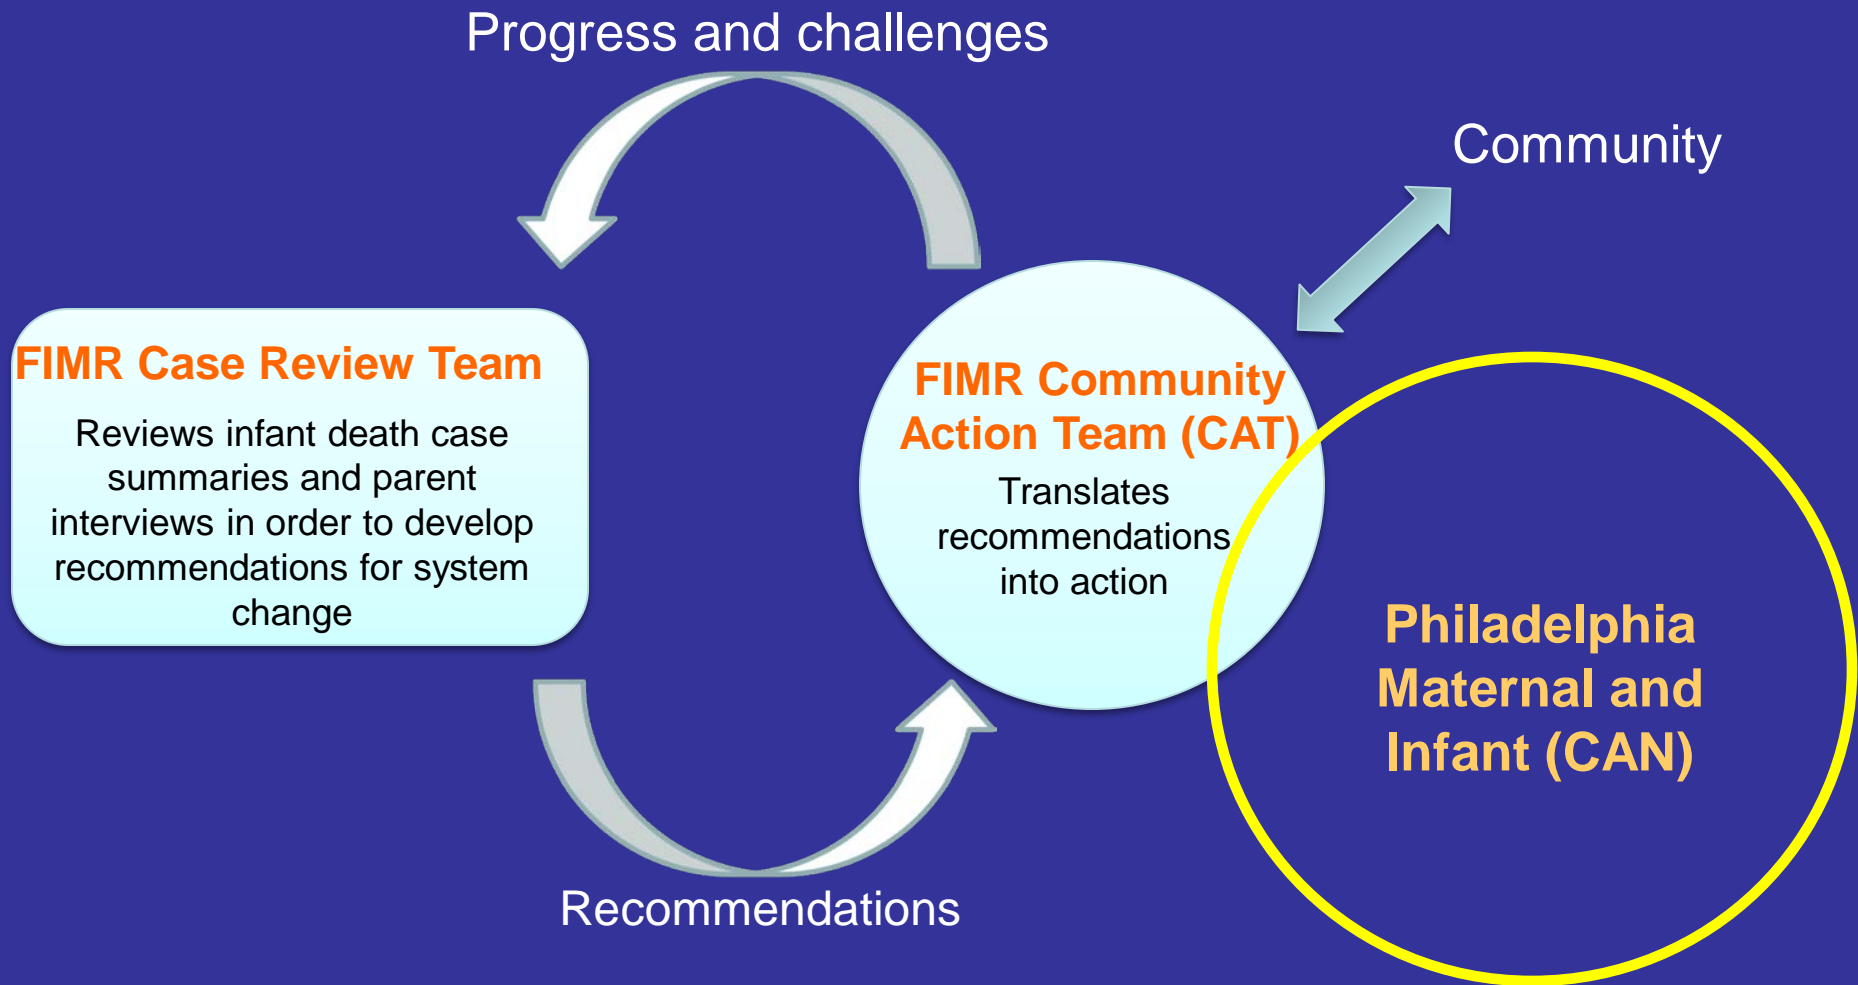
Progress and challenges

Community

FIMR Case Review Team

Reviews infant death case summaries and parent interviews in order to develop recommendations for system change

FIMR Community Action Team (CAT)

Translates recommendations into action

Philadelphia Maternal and Infant (CAN)

Recommendations